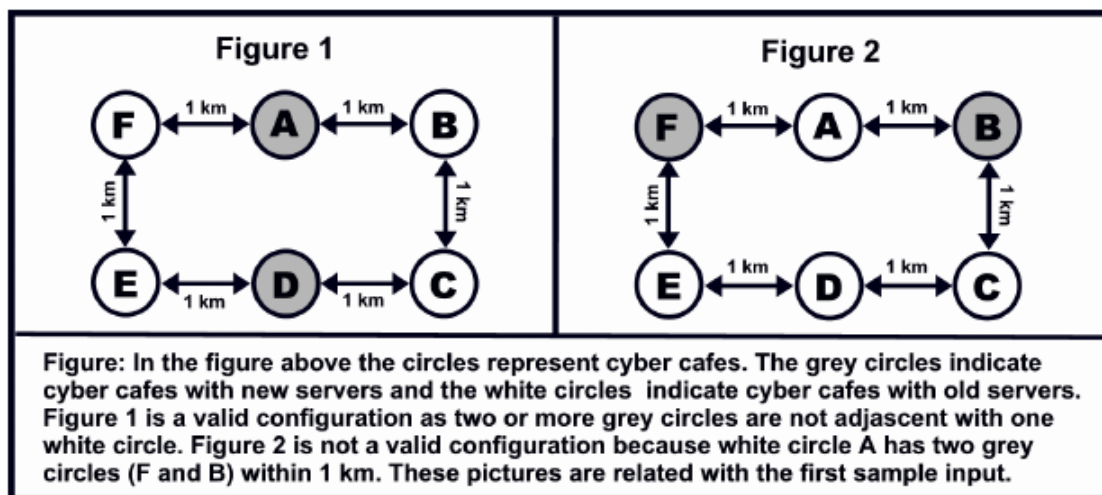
Figure 1

F 1 km A 1 km B

1 km 1 km

E 1 km D 1 km C

Figure 2

F 1 km A 1 km B

1 km 1 km

E 1 km D 1 km C

Figure: In the figure above the circles represent cyber cafes. The grey circles indicate cyber cafes with new servers and the white circles indicate cyber cafes with old servers. Figure 1 is a valid configuration as two or more grey circles are not adjascent with one white circle. Figure 2 is not a valid configuration because white circle A has two grey circles (F and B) within 1 km. These pictures are related with the first sample input.